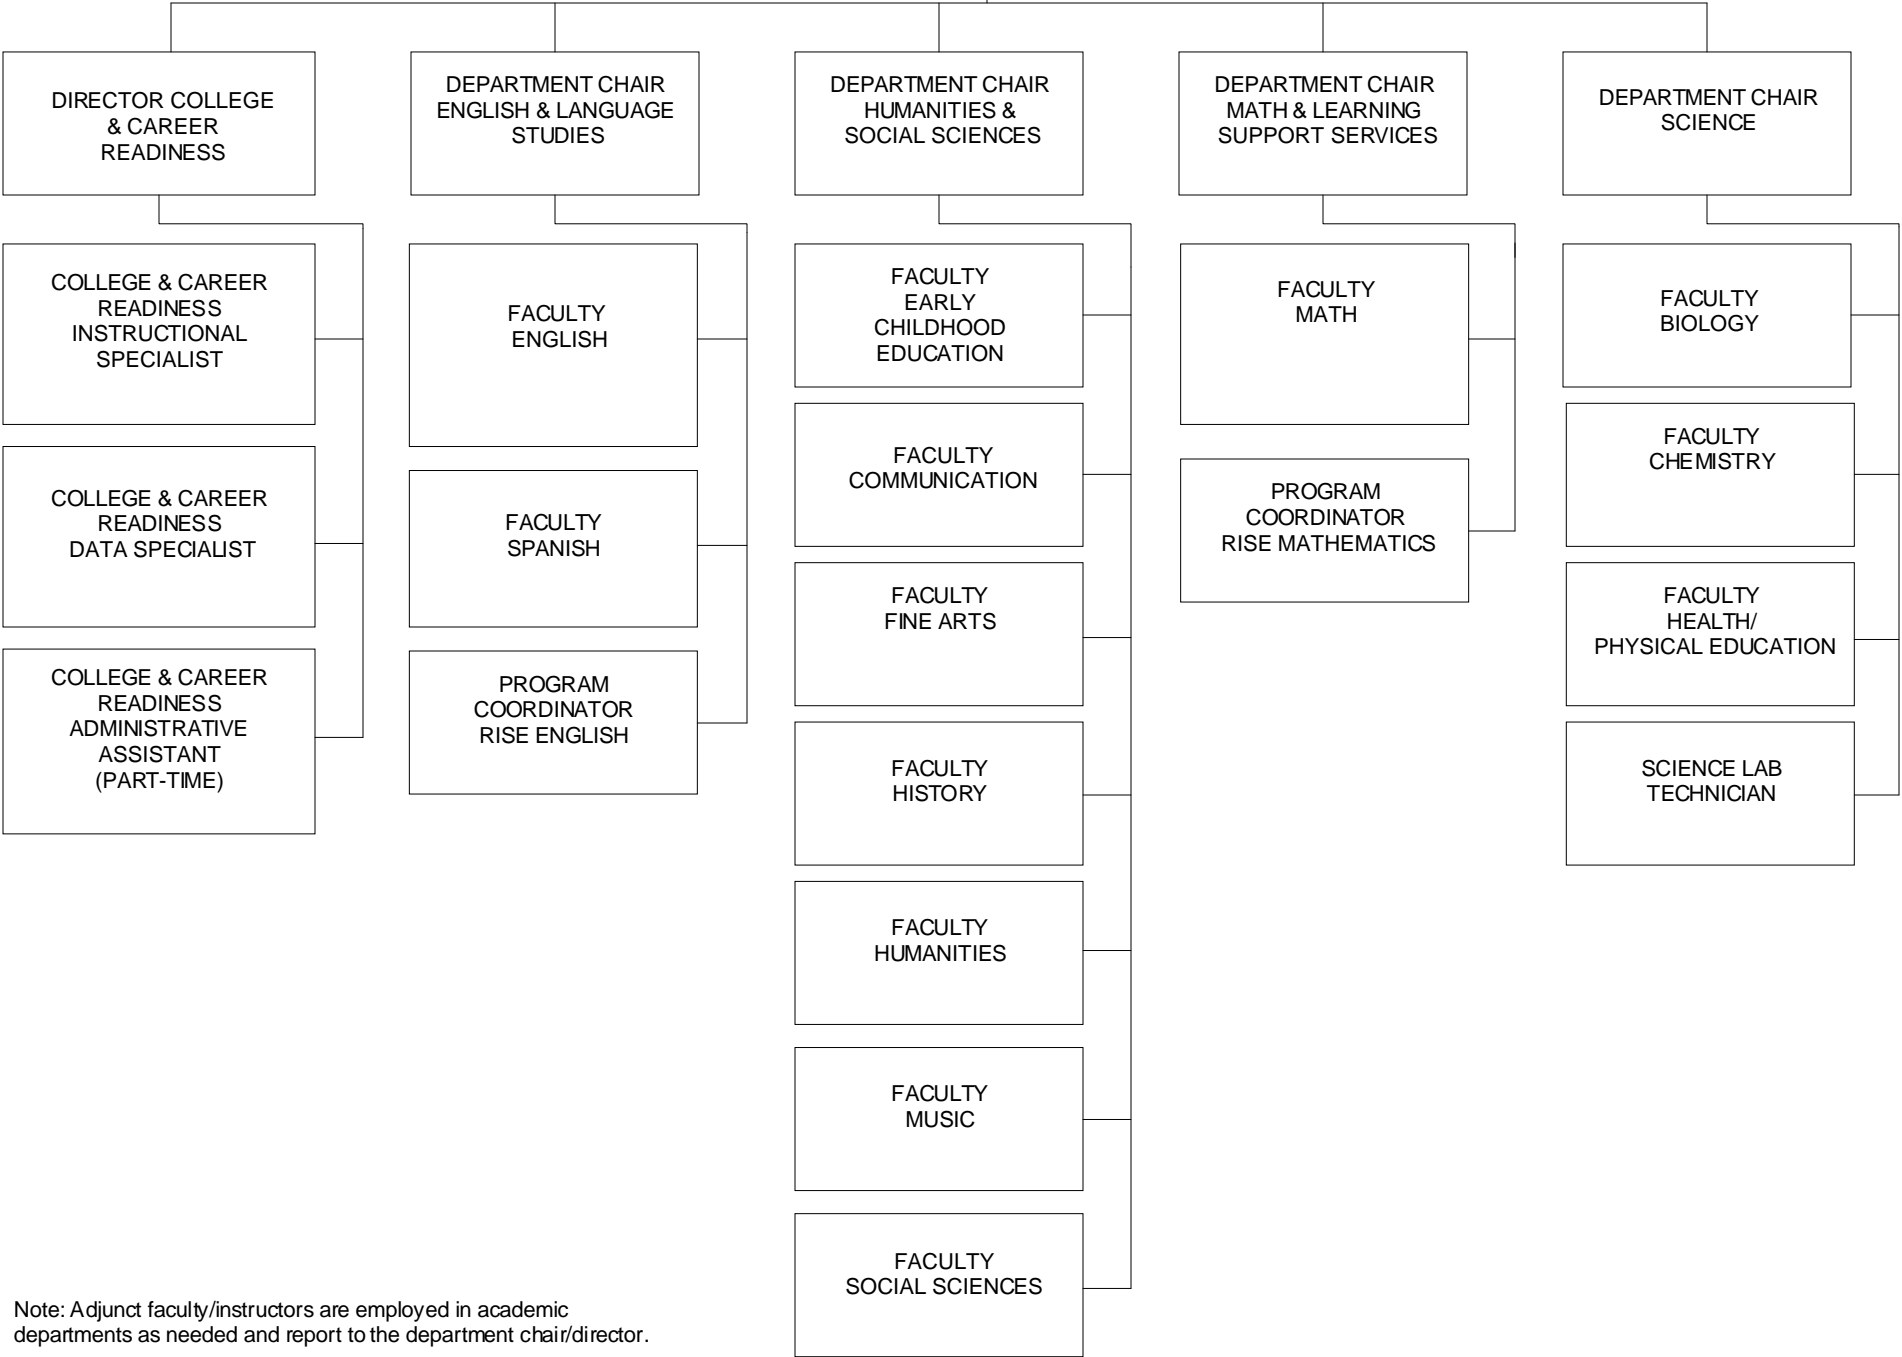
DIRECTOR COLLEGE & CAREER READINESS

COLLEGE & CAREER READINESS INSTRUCTIONAL SPECIALIST

COLLEGE & CAREER READINESS DATA SPECIALIST

COLLEGE & CAREER READINESS ADMINISTRATIVE ASSISTANT (PART-TIME)

DEPARTMENT CHAIR ENGLISH & LANGUAGE STUDIES

FACULTY ENGLISH

FACULTY SPANISH

PROGRAM COORDINATOR RISE ENGLISH

DEPARTMENT CHAIR HUMANITIES & SOCIAL SCIENCES

FACULTY EARLY CHILDHOOD EDUCATION

FACULTY COMMUNICATION

FACULTY FINE ARTS

FACULTY HISTORY

FACULTY HUMANITIES

FACULTY MUSIC

FACULTY SOCIAL SCIENCES

DEPARTMENT CHAIR MATH & LEARNING SUPPORT SERVICES

FACULTY MATH

PROGRAM COORDINATOR RISE MATHEMATICS

DEPARTMENT CHAIR SCIENCE

FACULTY BIOLOGY

FACULTY CHEMISTRY

FACULTY HEALTH/ PHYSICAL EDUCATION

SCIENCE LAB TECHNICIAN

Note: Adjunct faculty/instructors are employed in academic departments as needed and report to the department chair/director.